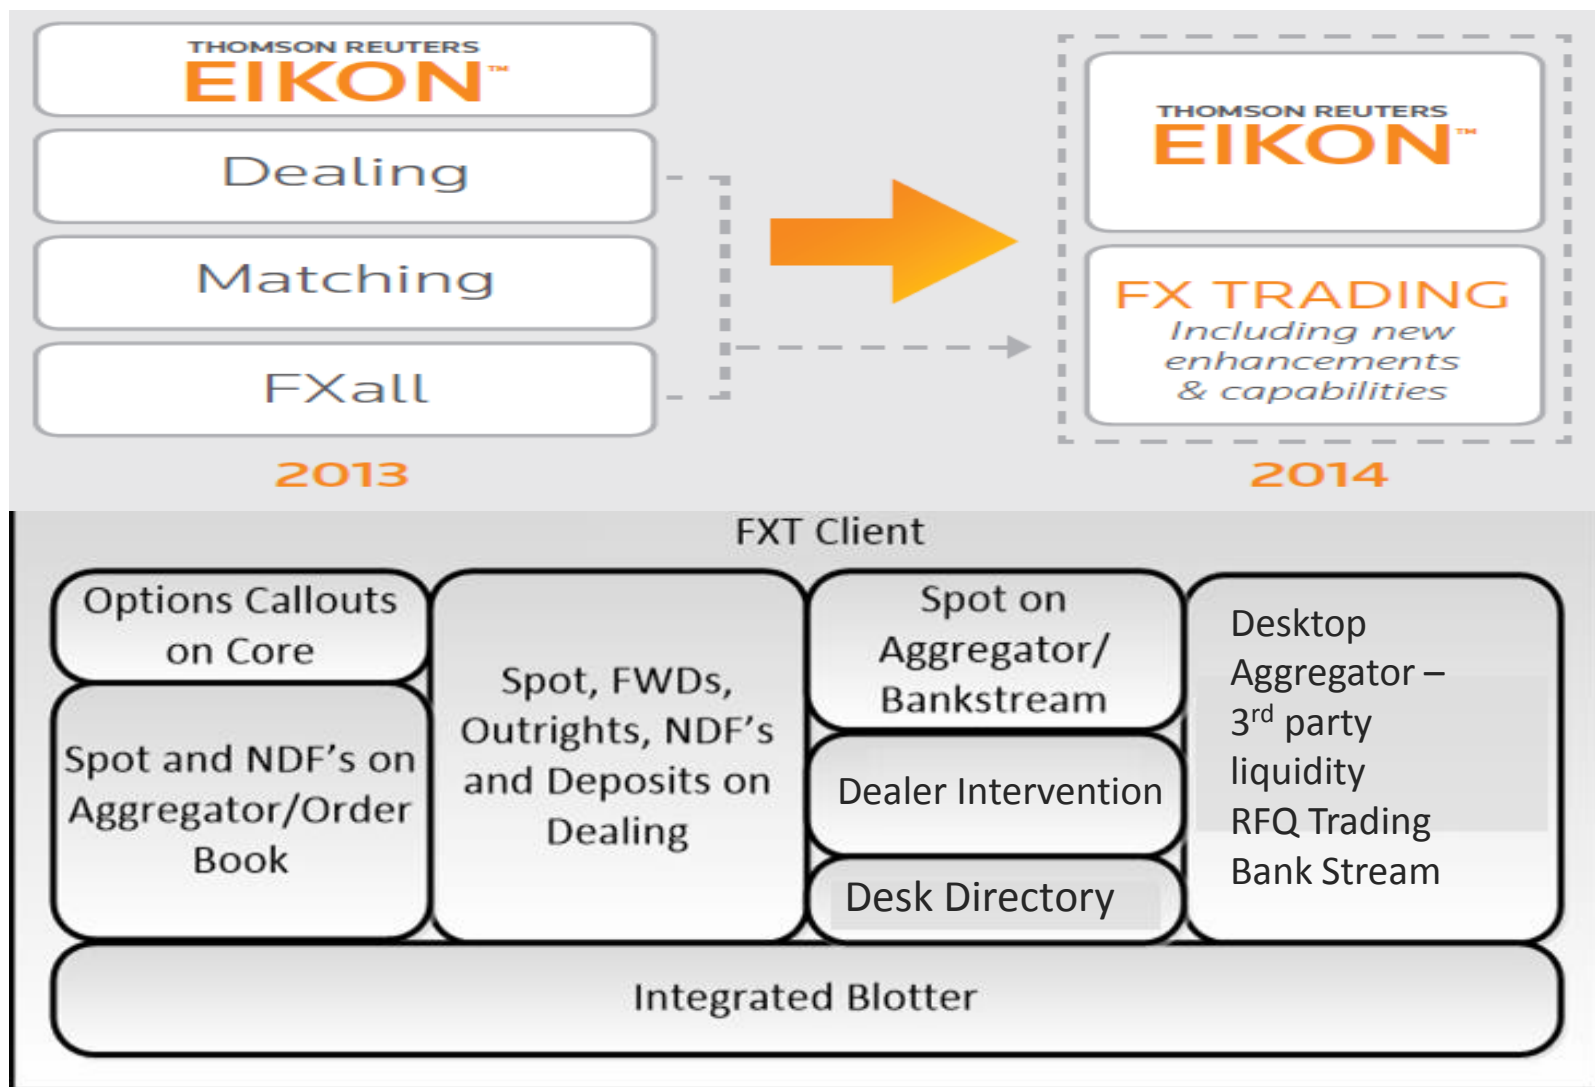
THOMSON REUTERS
EIKON™

Dealing

Matching

FXall

2013

THOMSON REUTERS
EIKON™

FX TRADING
Including new enhancements & capabilities

2014

FXT Client

Options Callouts on Core

Spot and NDF's on Aggregator/Order Book

Spot, FWDs, Outrights, NDF's and Deposits on Dealing

Spot on Aggregator/ Bankstream

Dealer Intervention

Desk Directory

Desktop Aggregator – $3^{rd}$ party liquidity
RFQ Trading
Bank Stream

Integrated Blotter